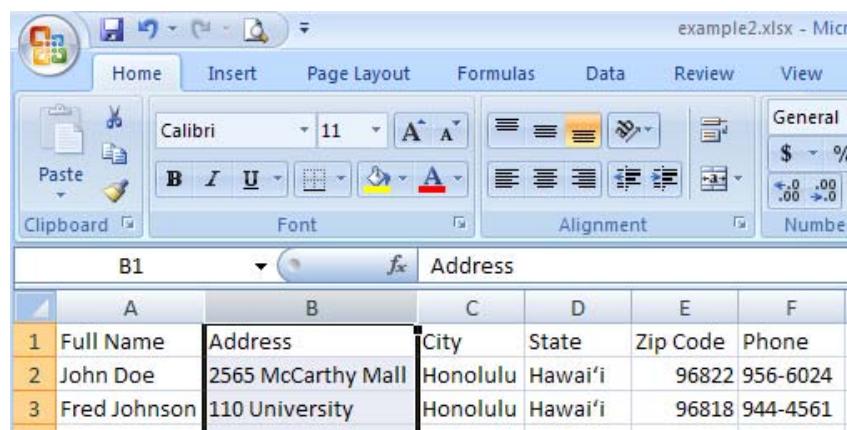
example2.xlsx - Micr

Home | Insert | Page Layout | Formulas | Data | Review | View

Paste
Clipboard

Calibri | 11 | A A
B I U A
Font

Alignment

General
$ %
.00 .00
Numbe

B1 | $f_x$ | Address

|   | A | B | C | D | E | F |
|---|---|---|---|---|---|---|
| 1 | Full Name | Address | City | State | Zip Code | Phone |
| 2 | John Doe | 2565 McCarthy Mall | Honolulu | Hawai'i | 96822 | 956-6024 |
| 3 | Fred Johnson | 110 University | Honolulu | Hawai'i | 96818 | 944-4561 |